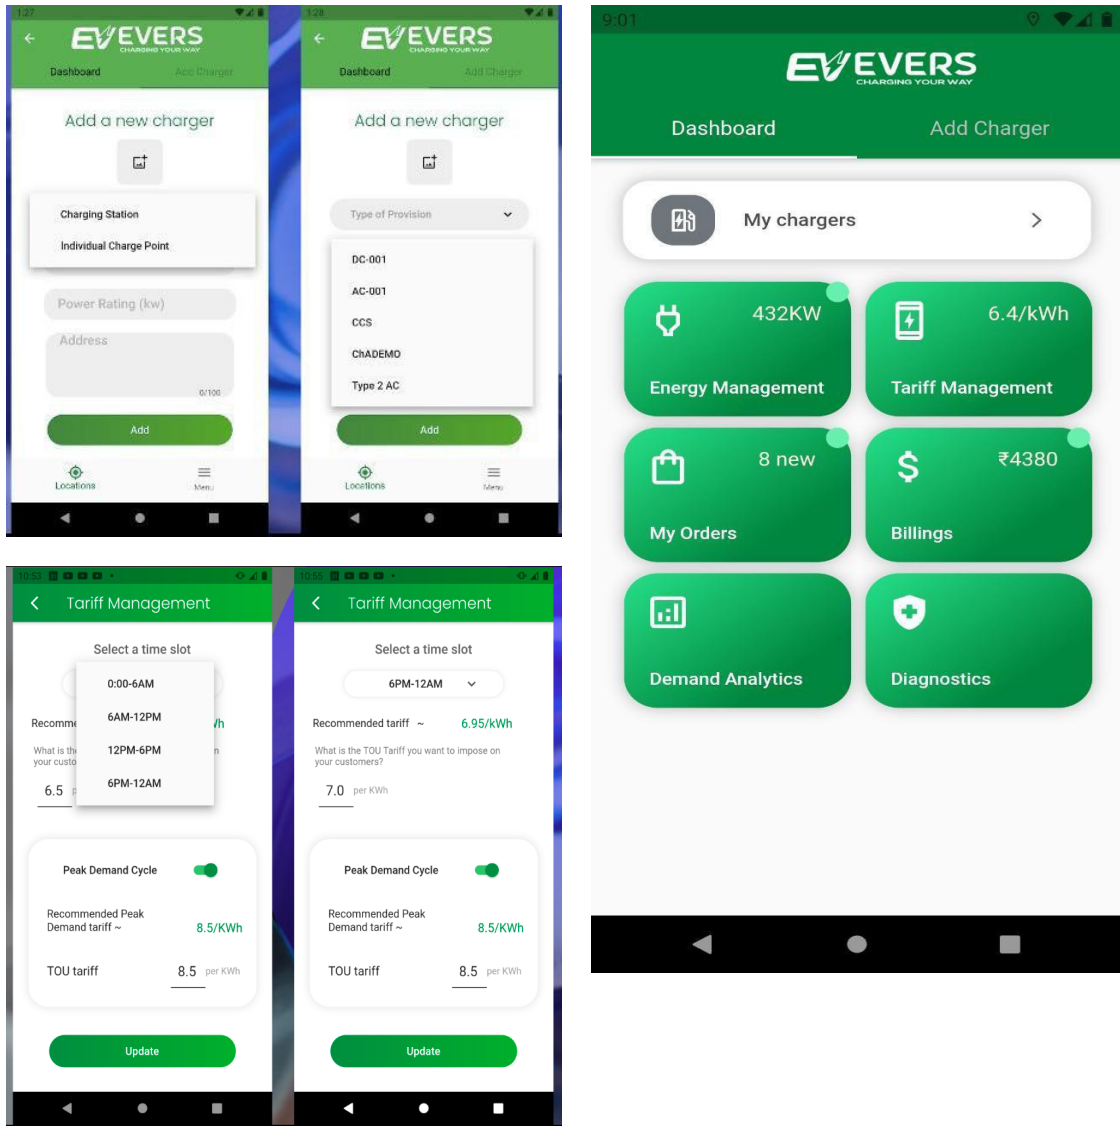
1:27

EVEVERS
CHARGING YOUR WAY

Dashboard Add Charger

Add a new charger

Charging Station
Individual Charge Point

Power Rating (kw)

Address

0/100

Add

Locations Menu

1:28

EVEVERS
CHARGING YOUR WAY

Dashboard Add Charger

Add a new charger

Type of Provision

DC-001
AC-001
CCS
ChADEMO
Type 2 AC

Add

Locations Menu

9:01

EVEVERS
CHARGING YOUR WAY

Dashboard Add Charger

My chargers

432KW
Energy Management

6.4/kWh
Tariff Management

8 new
My Orders

₹4380
Billings

Demand Analytics

Diagnostics

10:53

Tariff Management

Select a time slot

0:00-6AM
6AM-12PM
12PM-6PM
6PM-12AM

Recomme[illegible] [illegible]/h

What is th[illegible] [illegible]n your custo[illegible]

6.5

Peak Demand Cycle

Recommended Peak Demand tariff ~ 8.5/KWh

TOU tariff 8.5 per KWh

Update

10:55

Tariff Management

Select a time slot

6PM-12AM

Recommended tariff ~ 6.95/kWh

What is the TOU Tariff you want to impose on your customers?

7.0 per KWh

Peak Demand Cycle

Recommended Peak Demand tariff ~ 8.5/KWh

TOU tariff 8.5 per KWh

Update